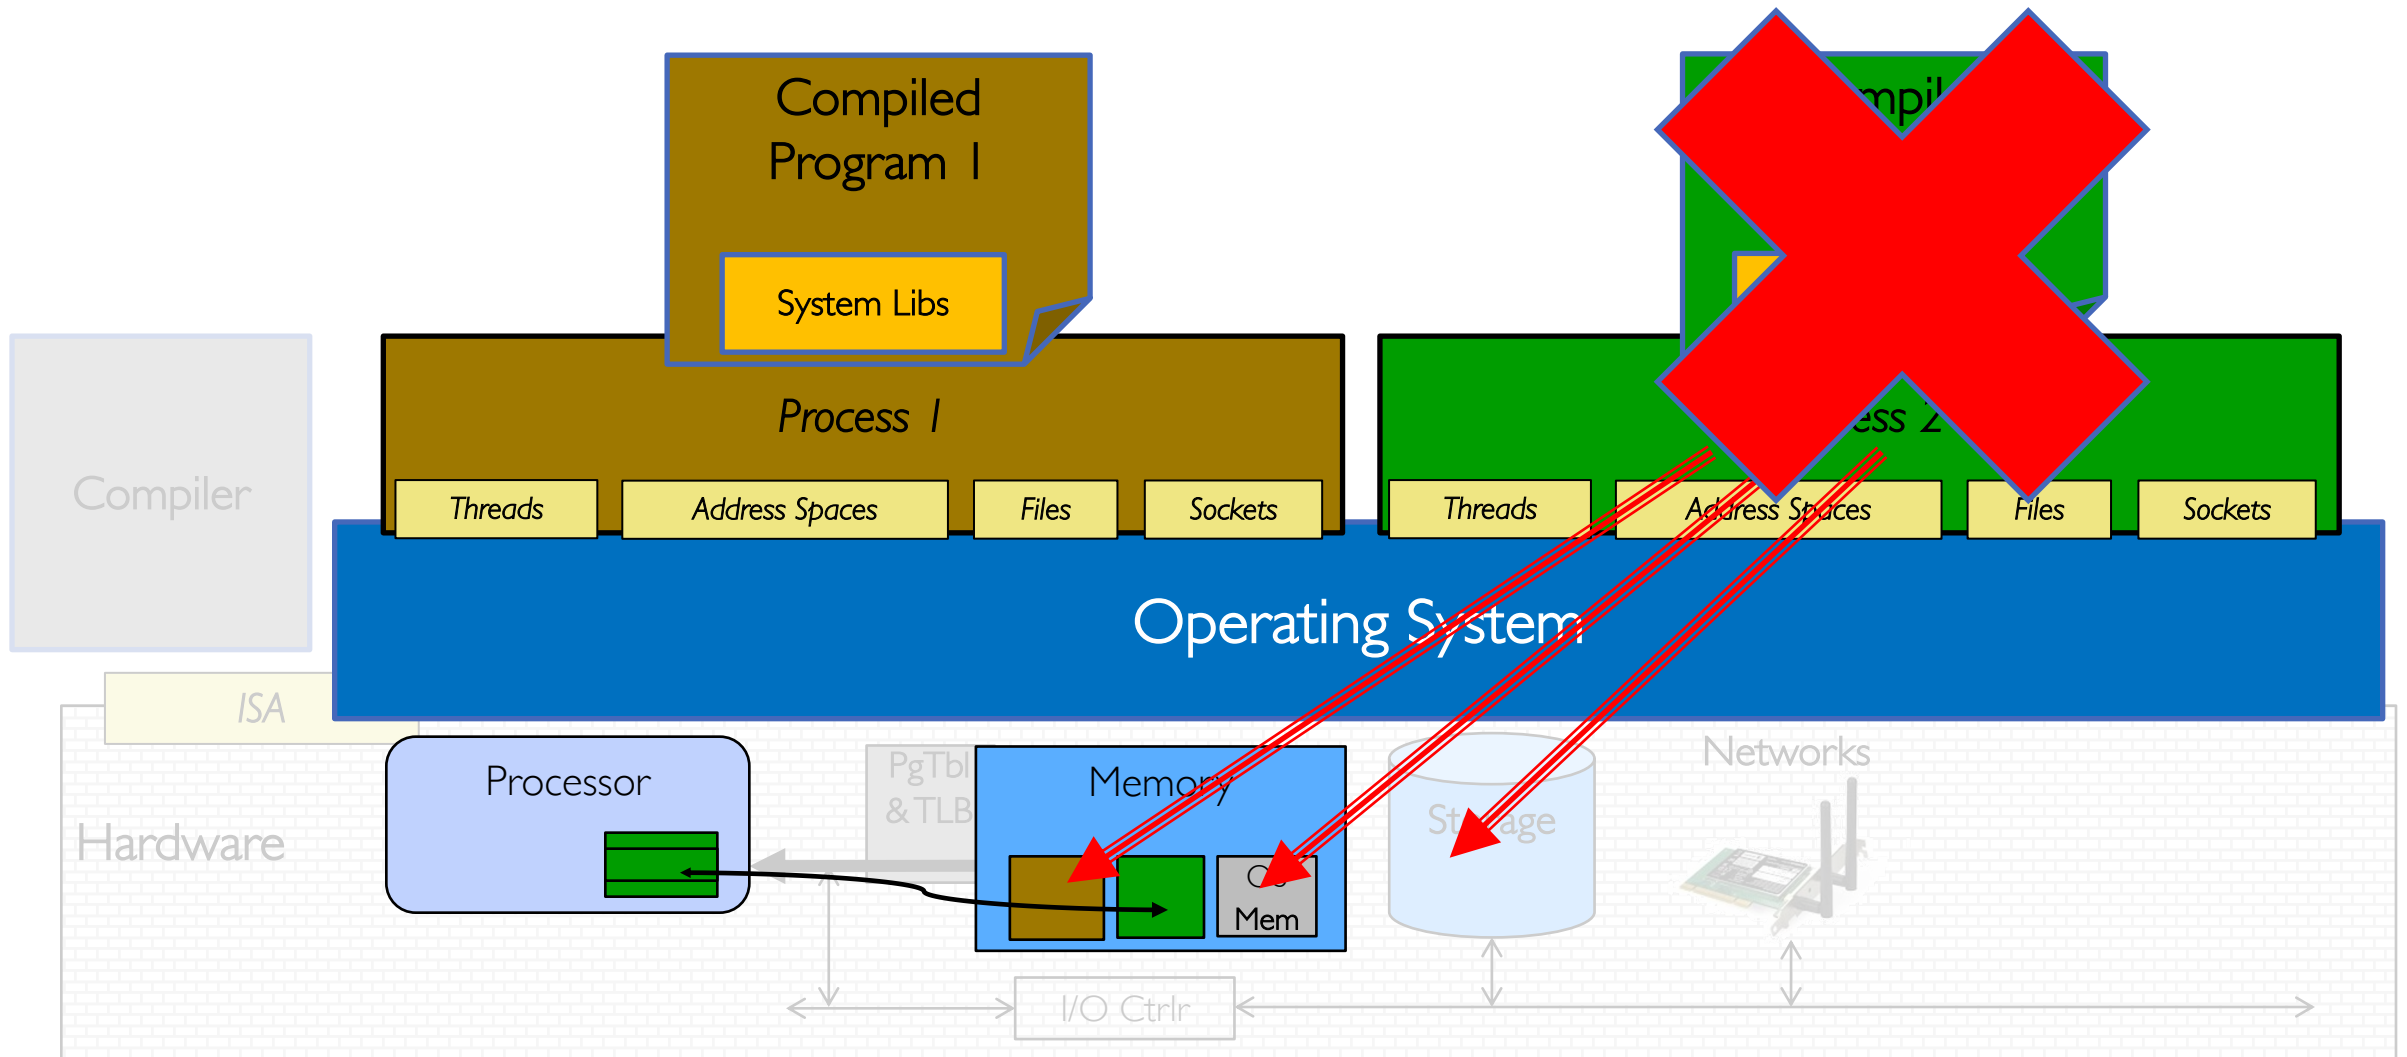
Compiled Program 1

System Libs

mpil

Process 1

ess 2

Compiler

Threads

Address Spaces

Files

Sockets

Threads

Address Spaces

Files

Sockets

Operating System

ISA

Processor

PgTbl & TLB

Memory

OS Mem

Storage

Networks

Hardware

I/O Ctrlr